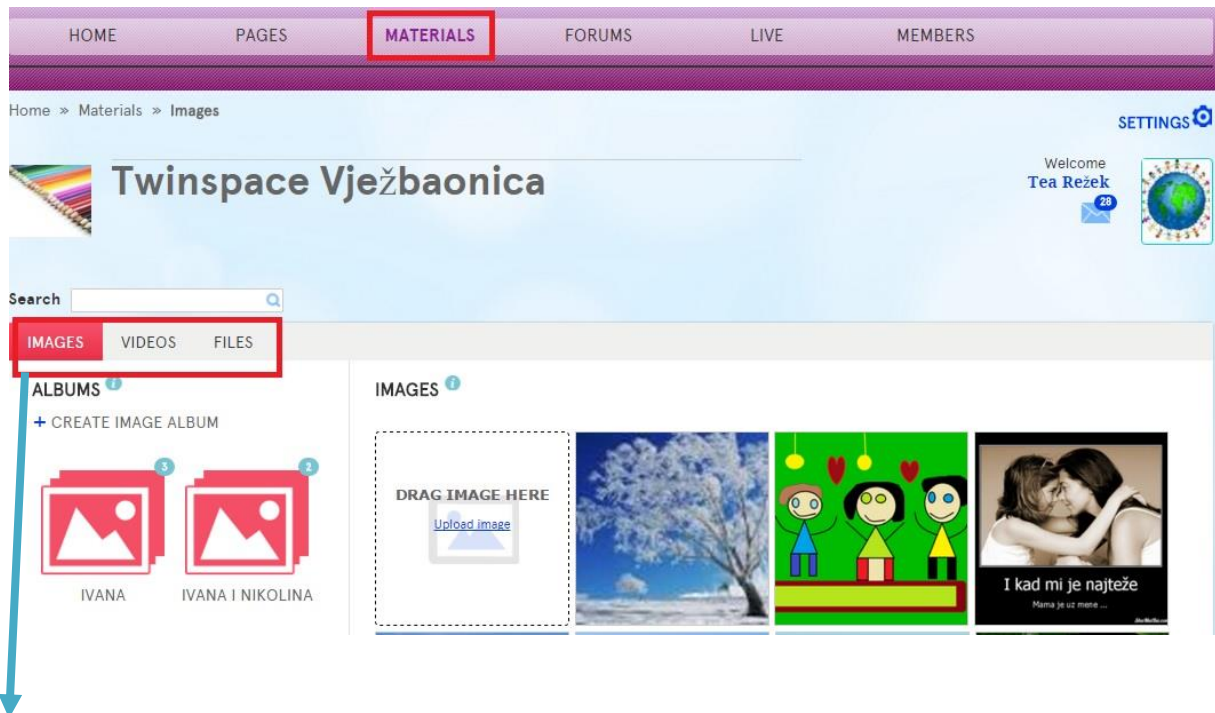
HOME PAGES MATERIALS FORUMS LIVE MEMBERS

Home » Materials » Images

SETTINGS

Twinspace Vježbaonica

Welcome
Tea Režek
28

Search

IMAGES VIDEOS FILES

ALBUMS

+ CREATE IMAGE ALBUM

3
IVANA

2
IVANA I NIKOLINA

IMAGES

DRAG IMAGE HERE
Upload image

I kad mi je najteže
Mama je uz mene ...